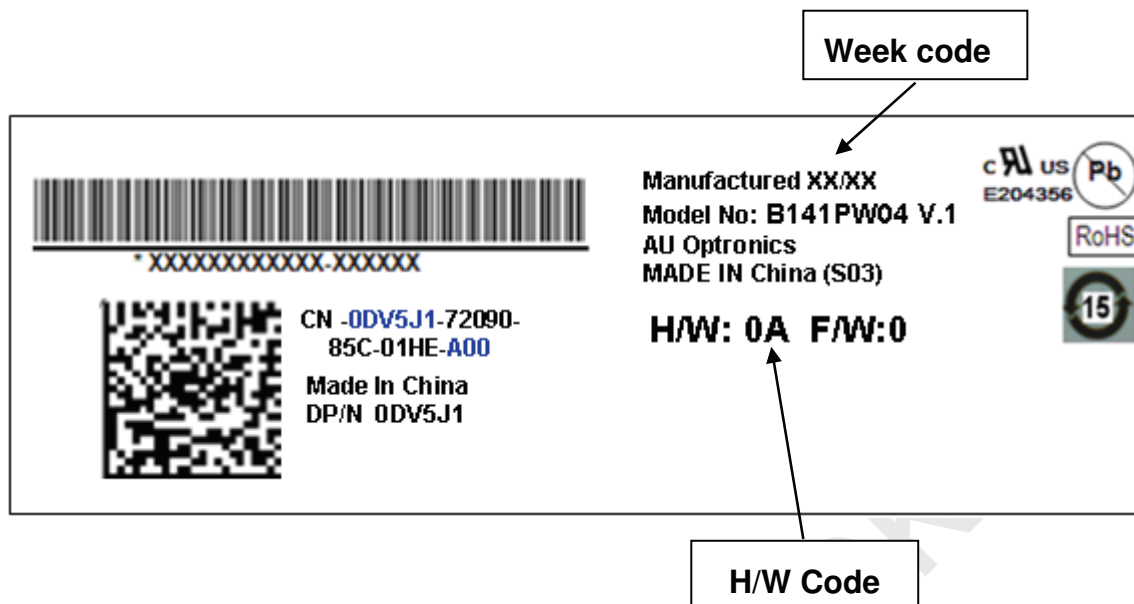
Week code

* XXXXXXXXXXX-XXXXXX

CN -0DV5J1-72090-85C-01HE-A00

Made In China
DP/N 0DV5J1

Manufactured XX/XX
Model No: B141PW04 V.1
AU Optronics
MADE IN China (S03)

H/W: 0A F/W:0

c UL us
E204356

Pb

RoHS

15

H/W Code